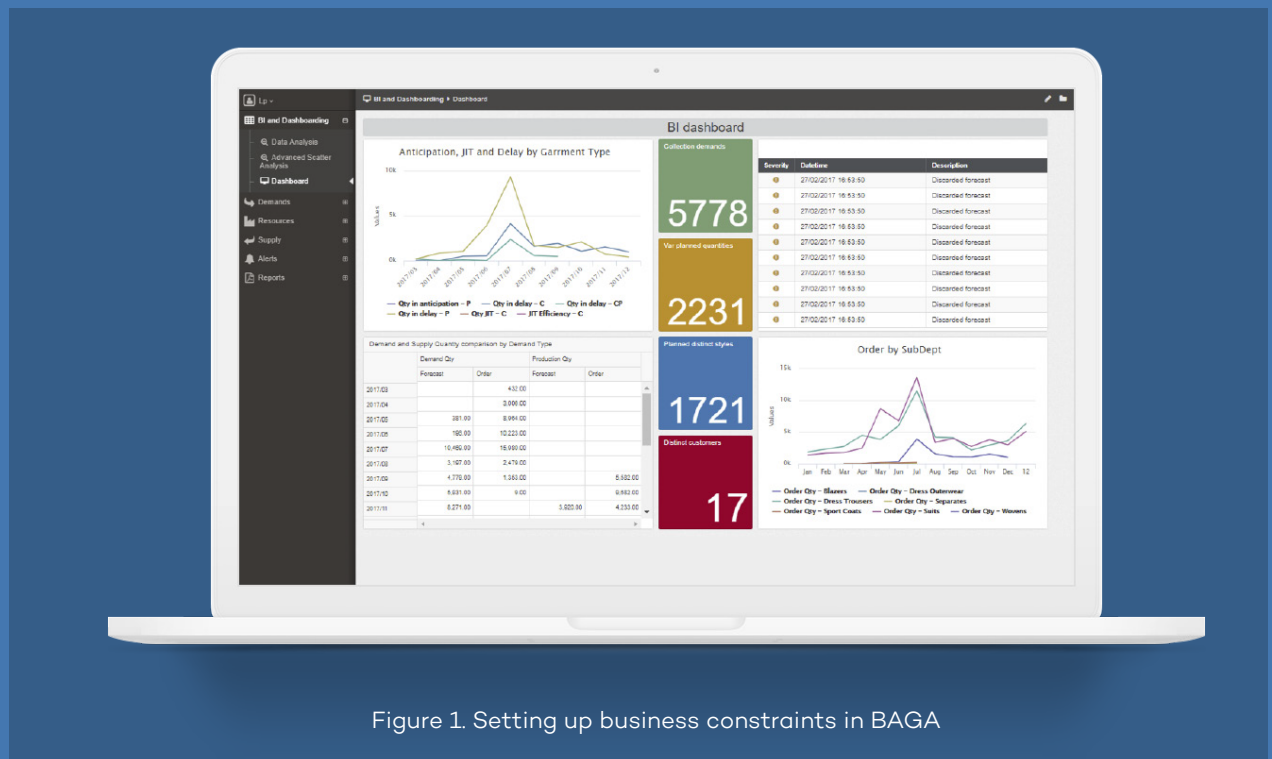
Lp

BI and Dashboarding

Data Analysis

Advanced Scatter Analysis

Dashboard

Demands

Resources

Supply

Alerts

Reports

BI and Dashboarding ▸ Dashboard

BI dashboard

Anticipation, JIT and Delay by Garment Type

10k

5k

0k

Values

2017/01 2017/03 2017/05 2017/06 2017/07 2017/08 2017/09 2017/10 2017/11 2017/12

Qty in anticipation - P Qty in delay - C Qty in delay - CP Qty in delay - P Qty JIT - C JIT Efficiency - C

Collection demands

5778

Var planned quantities

2231

| Severity | Datetime | Description |
|---|---|---|
| | 27/02/2017 16:53:50 | Discarded forecast |
| | 27/02/2017 16:53:50 | Discarded forecast |
| | 27/02/2017 16:53:50 | Discarded forecast |
| | 27/02/2017 16:53:50 | Discarded forecast |
| | 27/02/2017 16:53:50 | Discarded forecast |
| | 27/02/2017 16:53:50 | Discarded forecast |
| | 27/02/2017 16:53:50 | Discarded forecast |
| | 27/02/2017 16:53:50 | Discarded forecast |
| | 27/02/2017 16:53:50 | Discarded forecast |
| | 27/02/2017 16:53:50 | Discarded forecast |

Demand and Supply Quantity comparison by Demand Type

| | Demand Qty | | Production Qty | |
|---|---|---|---|---|
| | Forecast | Order | Forecast | Order |
| 2017/03 | | 432.00 | | |
| 2017/04 | | 3,000.00 | | |
| 2017/05 | 381.00 | 8,964.00 | | |
| 2017/06 | 195.00 | 10,223.00 | | |
| 2017/07 | 10,450.00 | 15,980.00 | | |
| 2017/08 | 3,197.00 | 2,479.00 | | |
| 2017/09 | 4,770.00 | 1,363.00 | | 5,582.00 |
| 2017/10 | 5,631.00 | 9.00 | | 6,583.00 |
| 2017/11 | 8,271.00 | | 3,920.00 | 4,333.00 |

Planned district styles

1721

Distinct customers

17

Order by SubDept

15k

10k

5k

0k

Values

Jan Feb Mar Apr May Jun Jul Aug Sep Oct Nov Dec 12

Order Qty - Blazers Order Qty - Dress Outerwear Order Qty - Dress Trousers Order Qty - Separates Order Qty - Sport Coats Order Qty - Suits Order Qty - Wovens

Figure 1. Setting up business constraints in BAGA